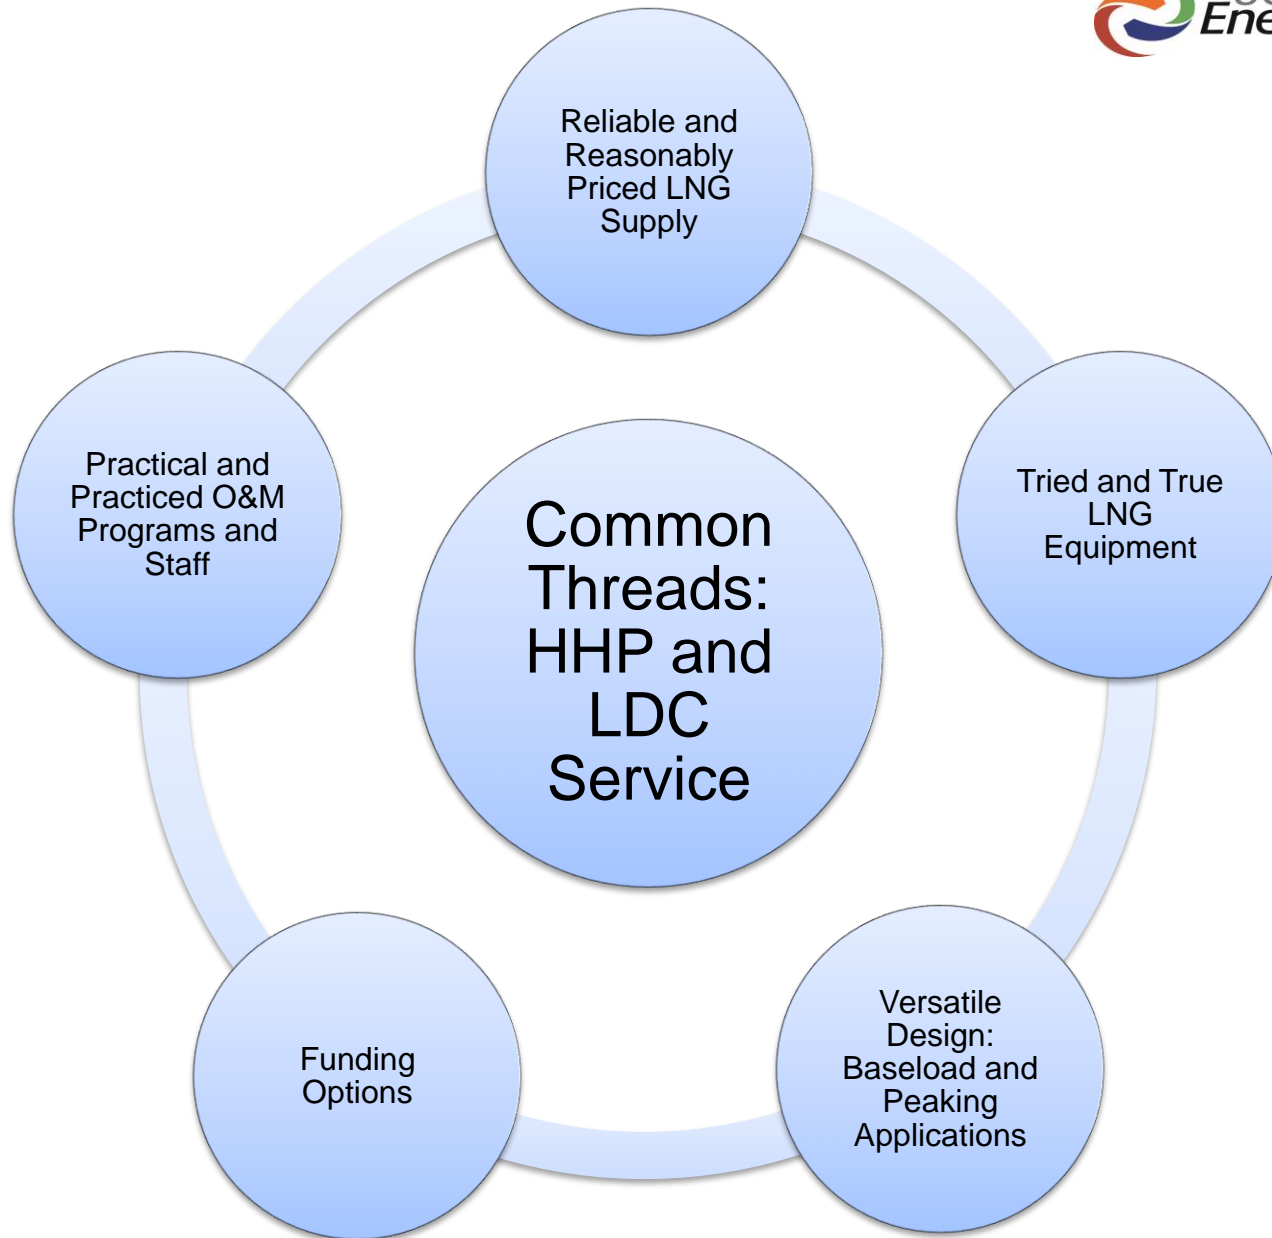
Ene

Reliable and Reasonably Priced LNG Supply

Practical and Practiced O&M Programs and Staff

Common Threads: HHP and LDC Service

Tried and True LNG Equipment

Funding Options

Versatile Design: Baseload and Peaking Applications